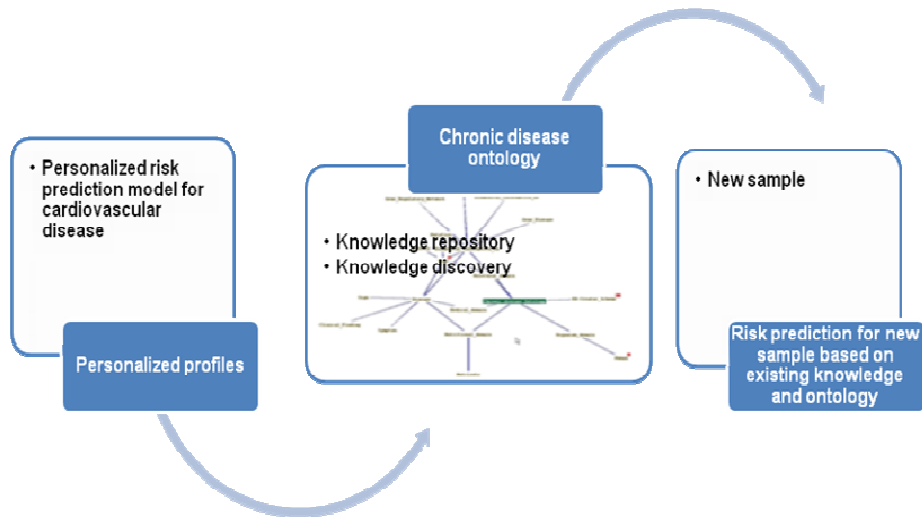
• Personalized risk prediction model for cardiovascular disease

Personalized profiles

Chronic disease ontology

• Knowledge repository
• Knowledge discovery

• New sample

Risk prediction for new sample based on existing knowledge and ontology